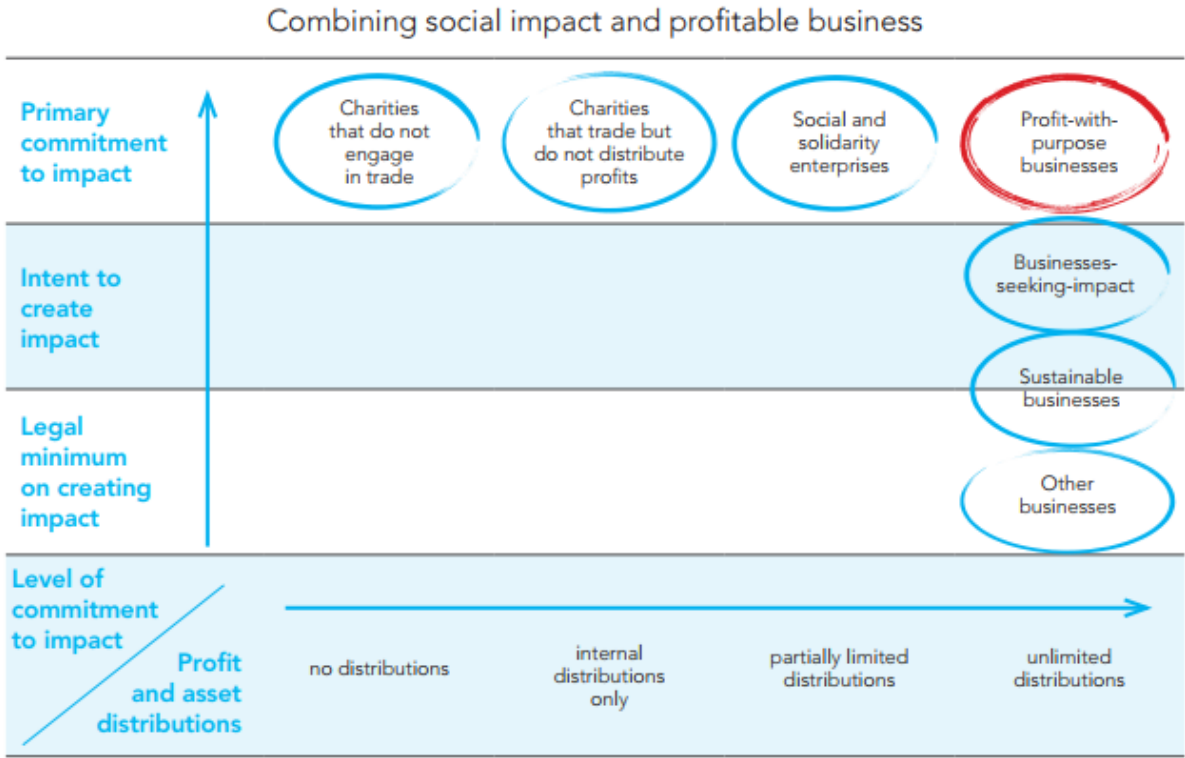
Combining social impact and profitable business

| | | | | |
|---|---|---|---|---|
| Primary commitment to impact | Charities that do not engage in trade | Charities that trade but do not distribute profits | Social and solidarity enterprises | Profit-with-purpose businesses |
| Intent to create impact | | | | Businesses-seeking-impact |
| Legal minimum on creating impact | | | | Sustainable businesses<br>Other businesses |
| Level of commitment to impact / Profit and asset distributions | no distributions | internal distributions only | partially limited distributions | unlimited distributions |